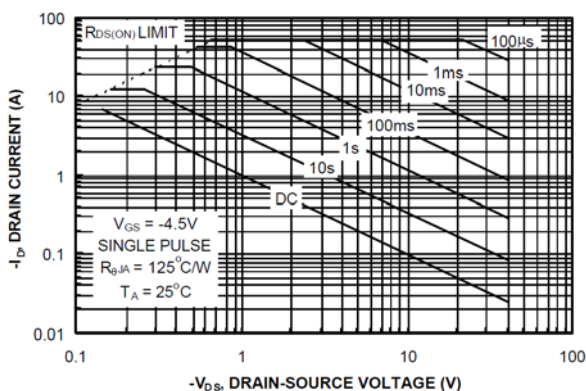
100
10
1
0.1
0.01
$R_{DS(ON)}$ LIMIT
100µs
1ms
10ms
100ms
1s
10s
DC
$V_{GS}$ = -4.5V
SINGLE PULSE
$R_{\theta JA}$ = 125°C/W
$T_A$ = 25°C
$-I_D$, DRAIN CURRENT (A)
0.1
1
10
100
$-V_{DS}$, DRAIN-SOURCE VOLTAGE (V)